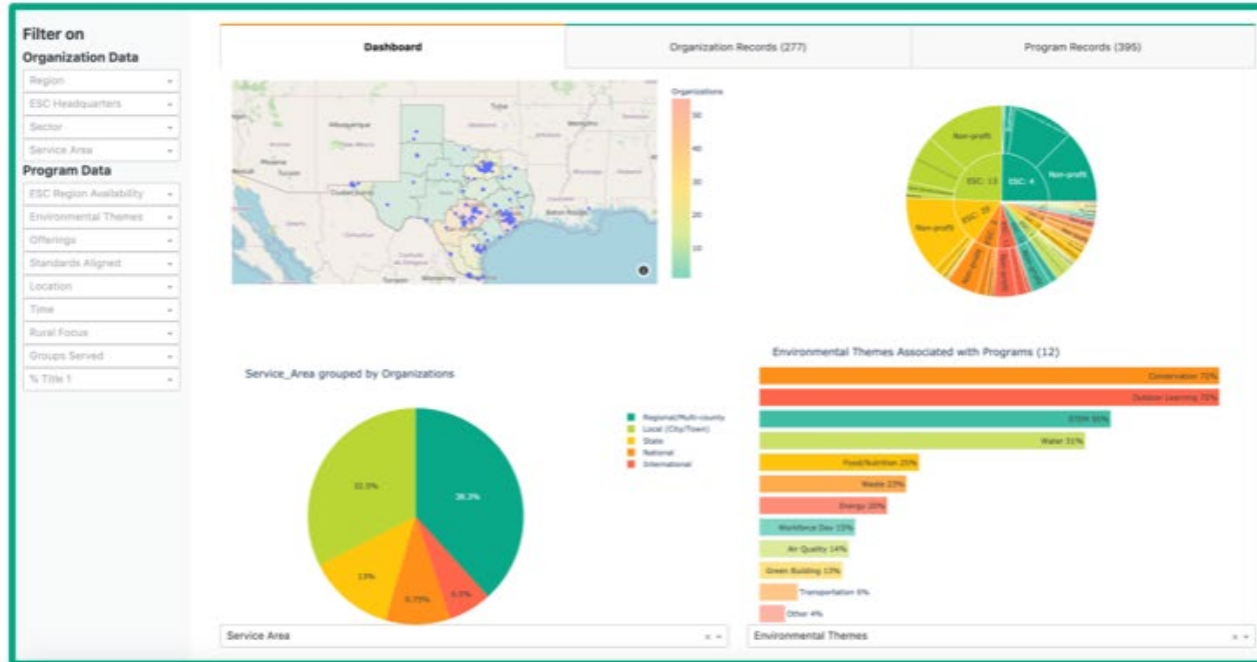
Filter on
Organization Data
Region
ESC Headquarters
Sector
Service Area
Program Data
ESC Region Availability
Environmental Themes
Offerings
Standards Aligned
Location
Time
Rural Focus
Groups Served
% Title 1

Dashboard
Organization Records (277)
Program Records (395)

Albuquerque
Memphis
Phoenix
Tucson
Mexicali
Ciudad Juárez
Baton Rouge
Chihuahua
Organizations
50
40
30
20
10

Non-profit
ESC: 13
ESC: 4
Non-profit
ESC: 20
Non-profit

Service_Area grouped by Organizations
38.3%
32.5%
13%
9.75%
6.5%
Regional/Multi-county
Local (City/Town)
State
National
International

Environmental Themes Associated with Programs (12)
Conservation 70%
Outdoor Learning 70%
STEM 55%
Water 51%
Food/Nutrition 25%
Waste 23%
Energy 20%
Workforce Dev 15%
Air Quality 14%
Green Building 13%
Transportation 6%
Other 4%

Service Area
Environmental Themes